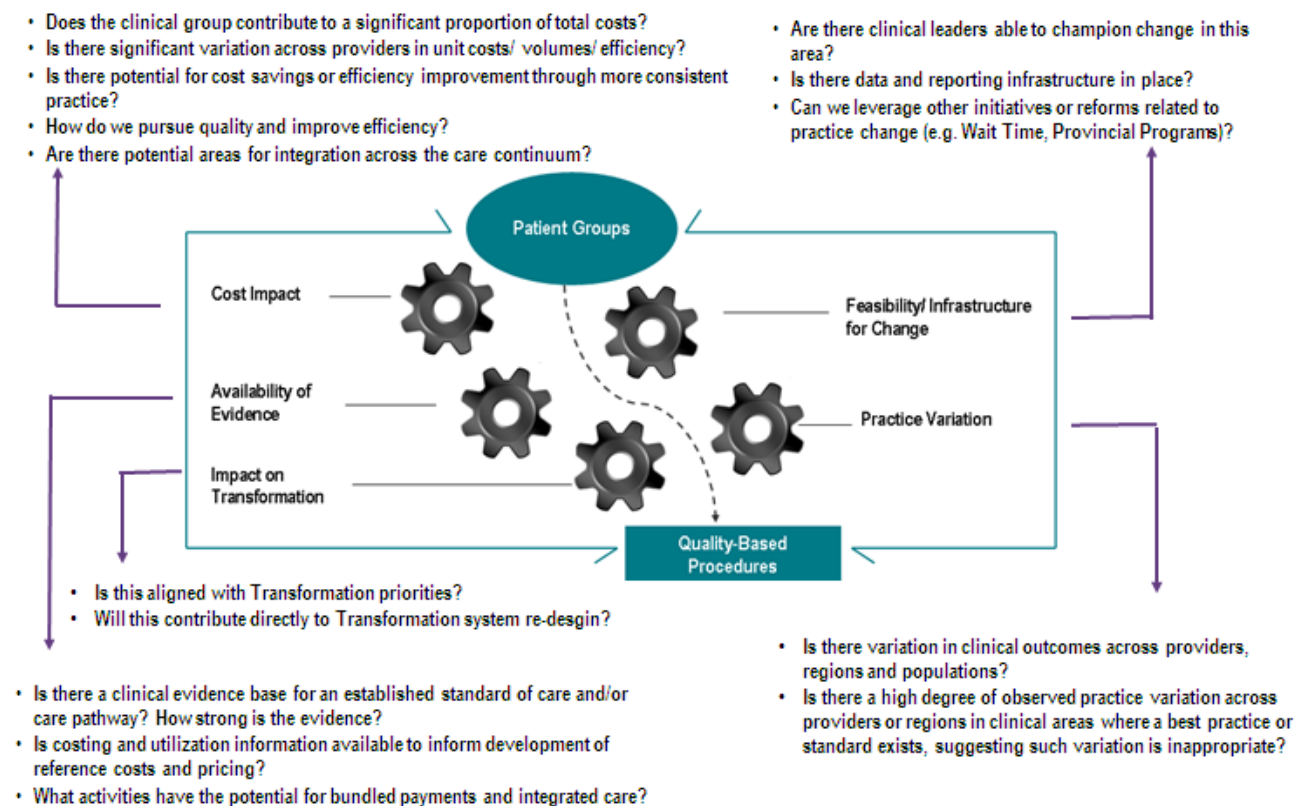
- Does the clinical group contribute to a significant proportion of total costs?
- Is there significant variation across providers in unit costs/ volumes/ efficiency?
- Is there potential for cost savings or efficiency improvement through more consistent practice?
- How do we pursue quality and improve efficiency?
- Are there potential areas for integration across the care continuum?

- Are there clinical leaders able to champion change in this area?
- Is there data and reporting infrastructure in place?
- Can we leverage other initiatives or reforms related to practice change (e.g. Wait Time, Provincial Programs)?

Patient Groups

Cost Impact

Feasibility/ Infrastructure for Change

Availability of Evidence

Practice Variation

Impact on Transformation

Quality-Based Procedures

- Is this aligned with Transformation priorities?
- Will this contribute directly to Transformation system re-desgin?

- Is there variation in clinical outcomes across providers, regions and populations?
- Is there a high degree of observed practice variation across providers or regions in clinical areas where a best practice or standard exists, suggesting such variation is inappropriate?

- Is there a clinical evidence base for an established standard of care and/or care pathway? How strong is the evidence?
- Is costing and utilization information available to inform development of reference costs and pricing?
- What activities have the potential for bundled payments and integrated care?